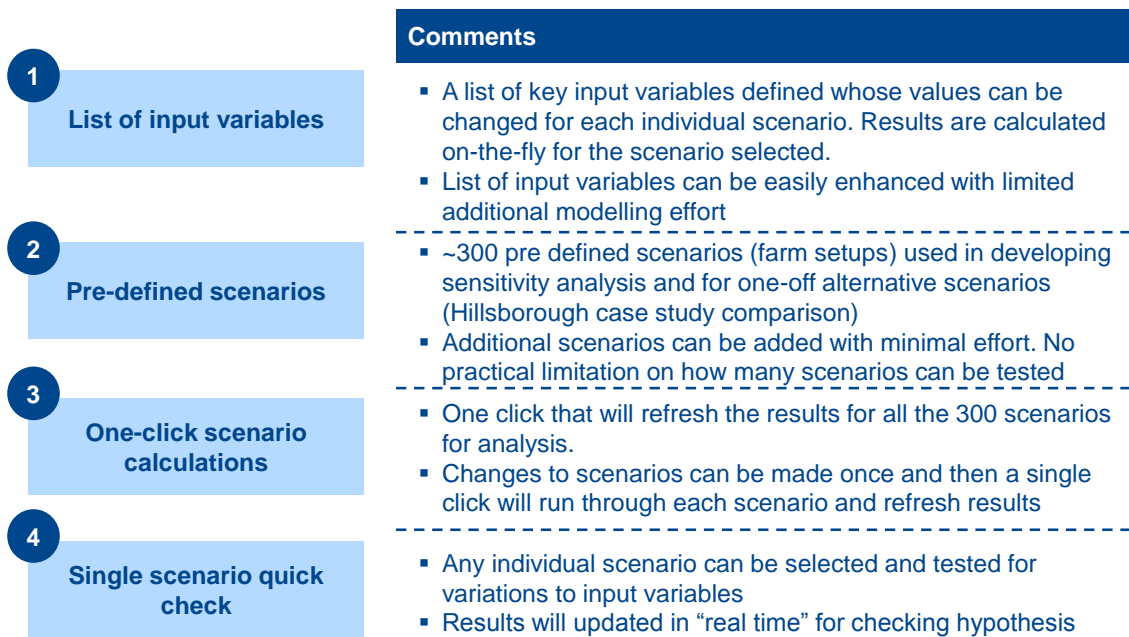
Comments

1

List of input variables

- A list of key input variables defined whose values can be changed for each individual scenario. Results are calculated on-the-fly for the scenario selected.
- List of input variables can be easily enhanced with limited additional modelling effort

2

Pre-defined scenarios

- ~300 pre defined scenarios (farm setups) used in developing sensitivity analysis and for one-off alternative scenarios (Hillsborough case study comparison)
- Additional scenarios can be added with minimal effort. No practical limitation on how many scenarios can be tested

3

One-click scenario calculations

- One click that will refresh the results for all the 300 scenarios for analysis.
- Changes to scenarios can be made once and then a single click will run through each scenario and refresh results

4

Single scenario quick check

- Any individual scenario can be selected and tested for variations to input variables
- Results will updated in "real time" for checking hypothesis